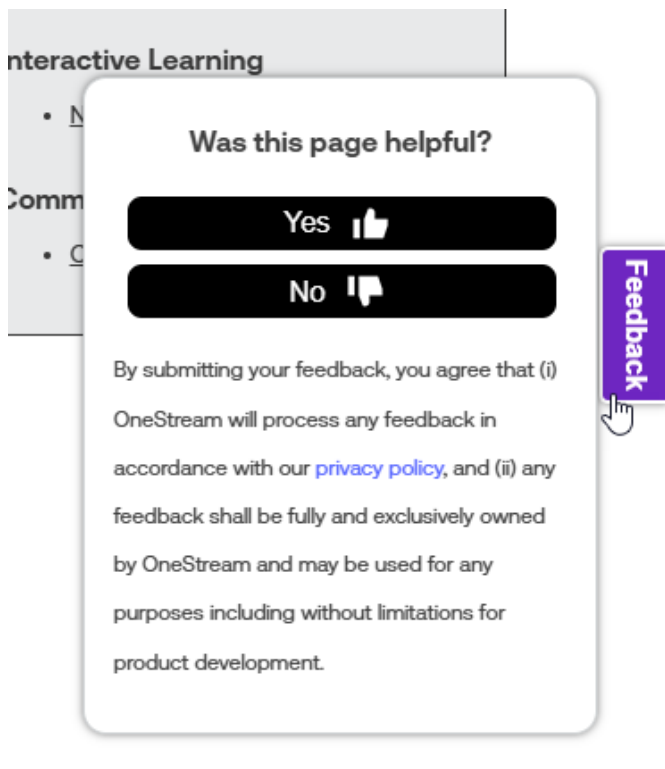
nteractive Learning

- N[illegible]

Comm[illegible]

- C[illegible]

Was this page helpful?

Yes

No

By submitting your feedback, you agree that (i) OneStream will process any feedback in accordance with our privacy policy, and (ii) any feedback shall be fully and exclusively owned by OneStream and may be used for any purposes including without limitations for product development.

Feedback